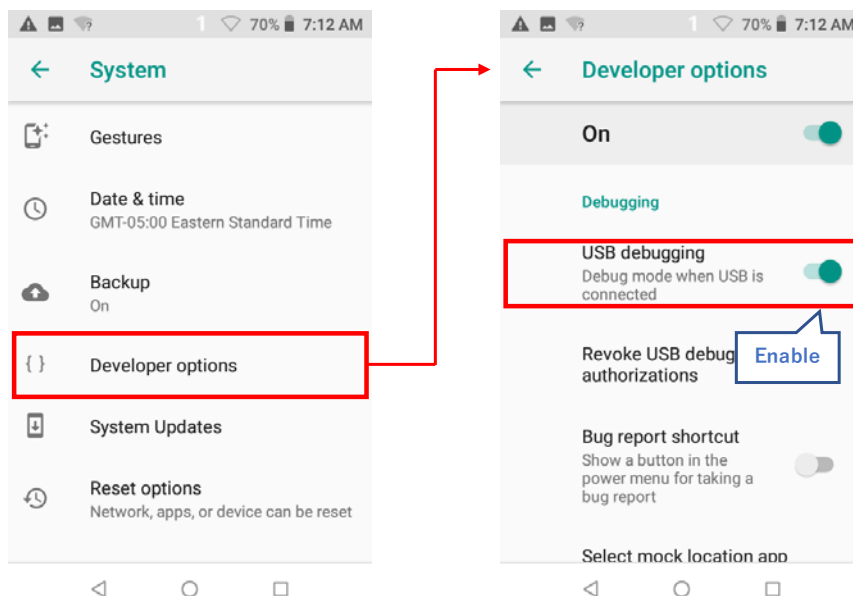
70% 7:12 AM

System

Gestures

Date & time
GMT-05:00 Eastern Standard Time

Backup
On

{ } Developer options

System Updates

Reset options
Network, apps, or device can be reset

70% 7:12 AM

Developer options

On

Debugging

USB debugging
Debug mode when USB is connected

Enable

Revoke USB debug authorizations

Bug report shortcut
Show a button in the power menu for taking a bug report

Select mock location app